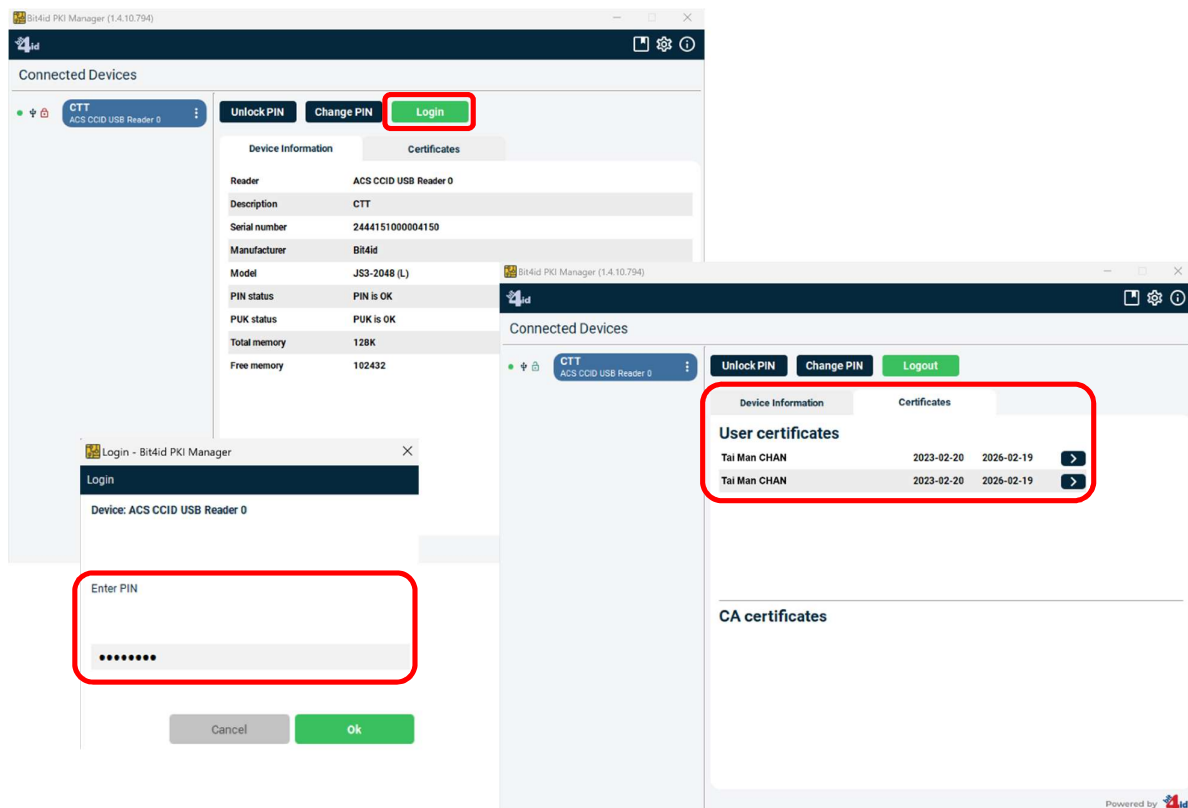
Bit4id PKI Manager (1.4.10.794)

Connected Devices

CTT
ACS CCID USB Reader 0

Unlock PIN
Change PIN
Login

Device Information
Certificates

| Reader | ACS CCID USB Reader 0 |
|---|---|
| Description | CTT |
| Serial number | 2444151000004150 |
| Manufacturer | Bit4id |
| Model | JS3-2048 (L) |
| PIN status | PIN is OK |
| PUK status | PUK is OK |
| Total memory | 128K |
| Free memory | 102432 |

Login - Bit4id PKI Manager

Login

Device: ACS CCID USB Reader 0

Enter PIN

••••••••

Cancel
Ok

Bit4id PKI Manager (1.4.10.794)

Connected Devices

CTT
ACS CCID USB Reader 0

Unlock PIN
Change PIN
Logout

Device Information
Certificates

User certificates

| Tai Man CHAN | 2023-02-20 | 2026-02-19 |
|---|---|---|
| Tai Man CHAN | 2023-02-20 | 2026-02-19 |

CA certificates

Powered by